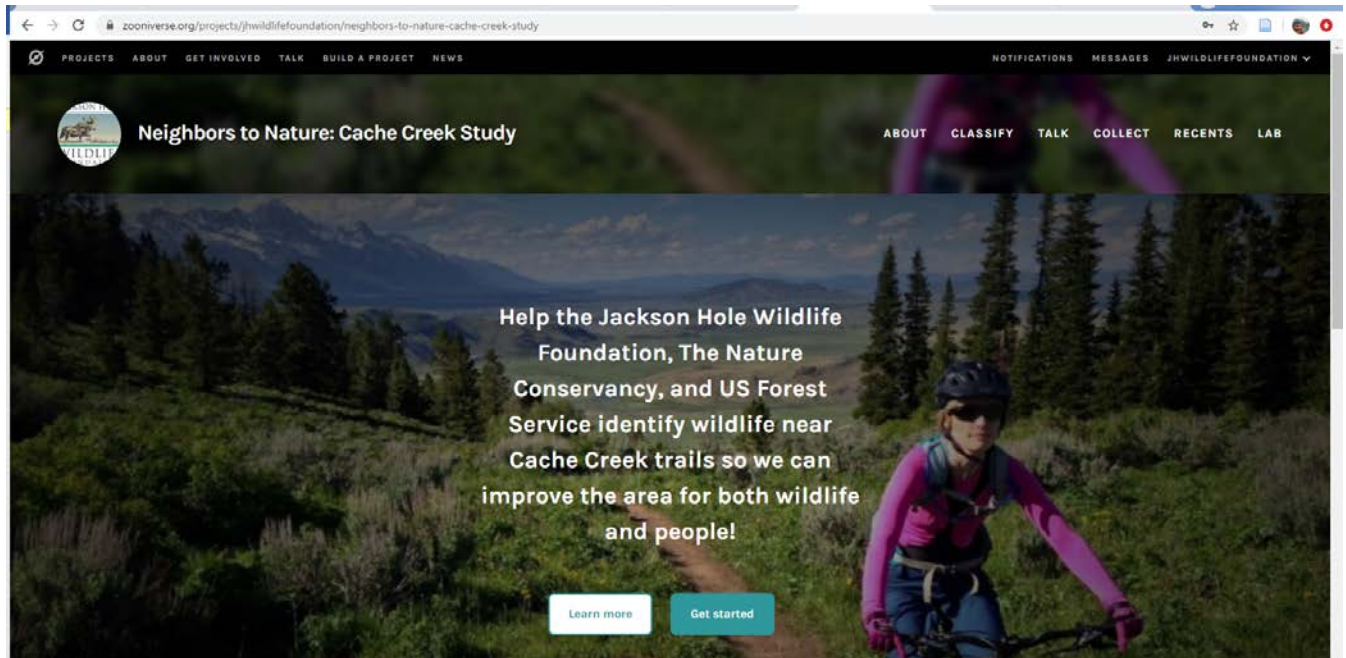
zooniverse.org/projects/jhwildlifefoundation/neighbors-to-nature-cache-creek-study

PROJECTS ABOUT GET INVOLVED TALK BUILD A PROJECT NEWS

NOTIFICATIONS MESSAGES JHWILDLIFEFOUNDATION

WILDLIF

Neighbors to Nature: Cache Creek Study

ABOUT CLASSIFY TALK COLLECT RECENTS LAB

Help the Jackson Hole Wildlife Foundation, The Nature Conservancy, and US Forest Service identify wildlife near Cache Creek trails so we can improve the area for both wildlife and people!

Learn more

Get started